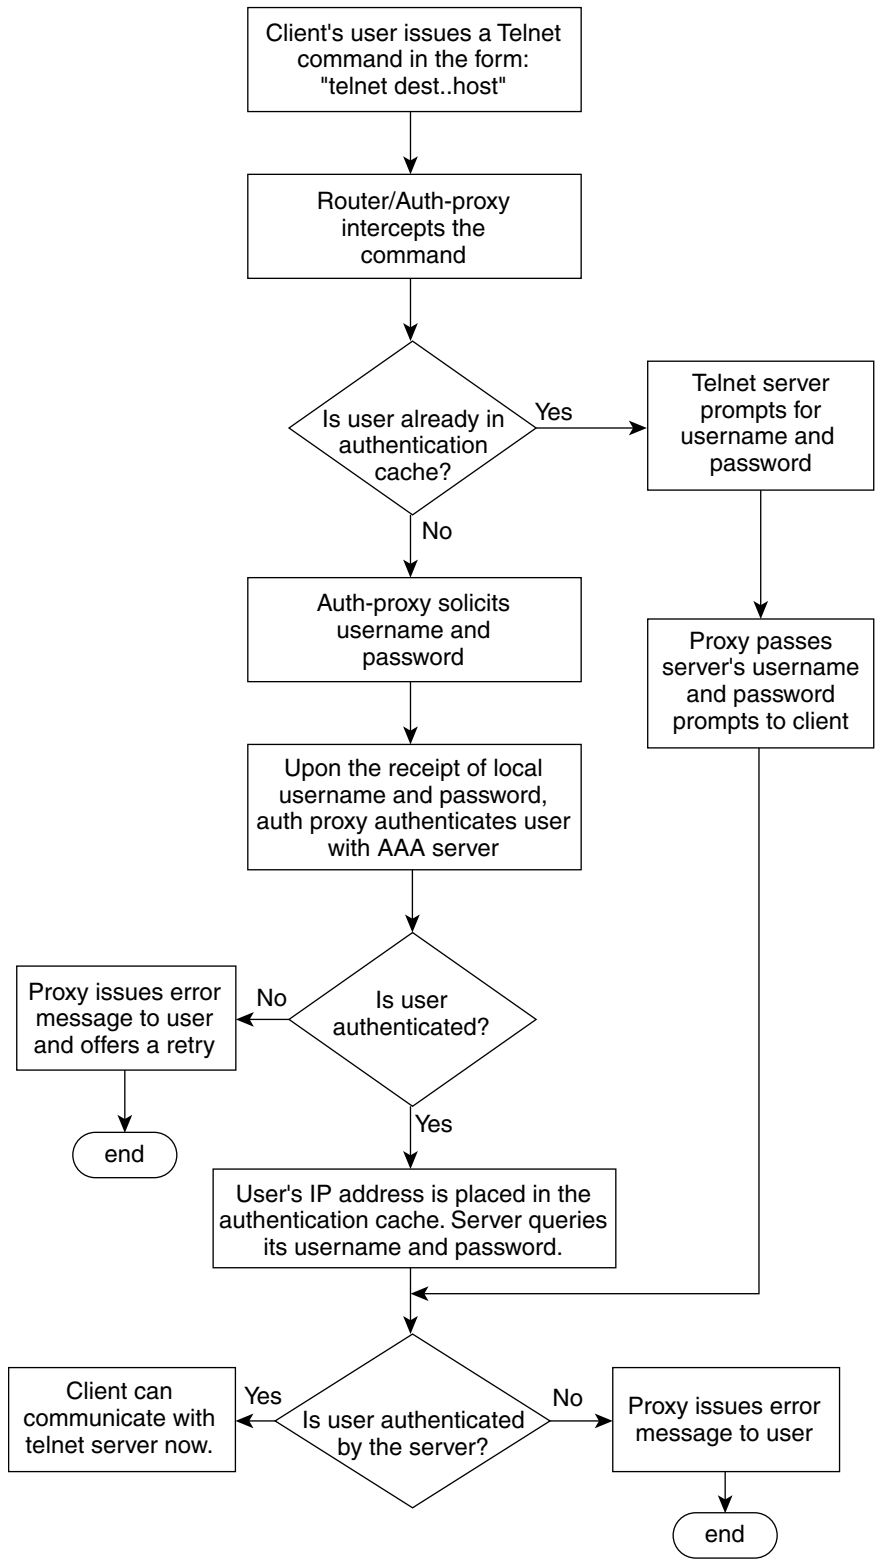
Client's user issues a Telnet command in the form: "telnet dest..host"

Router/Auth-proxy intercepts the command

Is user already in authentication cache?

Yes

Telnet server prompts for username and password

No

Auth-proxy solicits username and password

Proxy passes server's username and password prompts to client

Upon the receipt of local username and password, auth proxy authenticates user with AAA server

Proxy issues error message to user and offers a retry

No

Is user authenticated?

end

Yes

User's IP address is placed in the authentication cache. Server queries its username and password.

Client can communicate with telnet server now.

Yes

Is user authenticated by the server?

No

Proxy issues error message to user

end